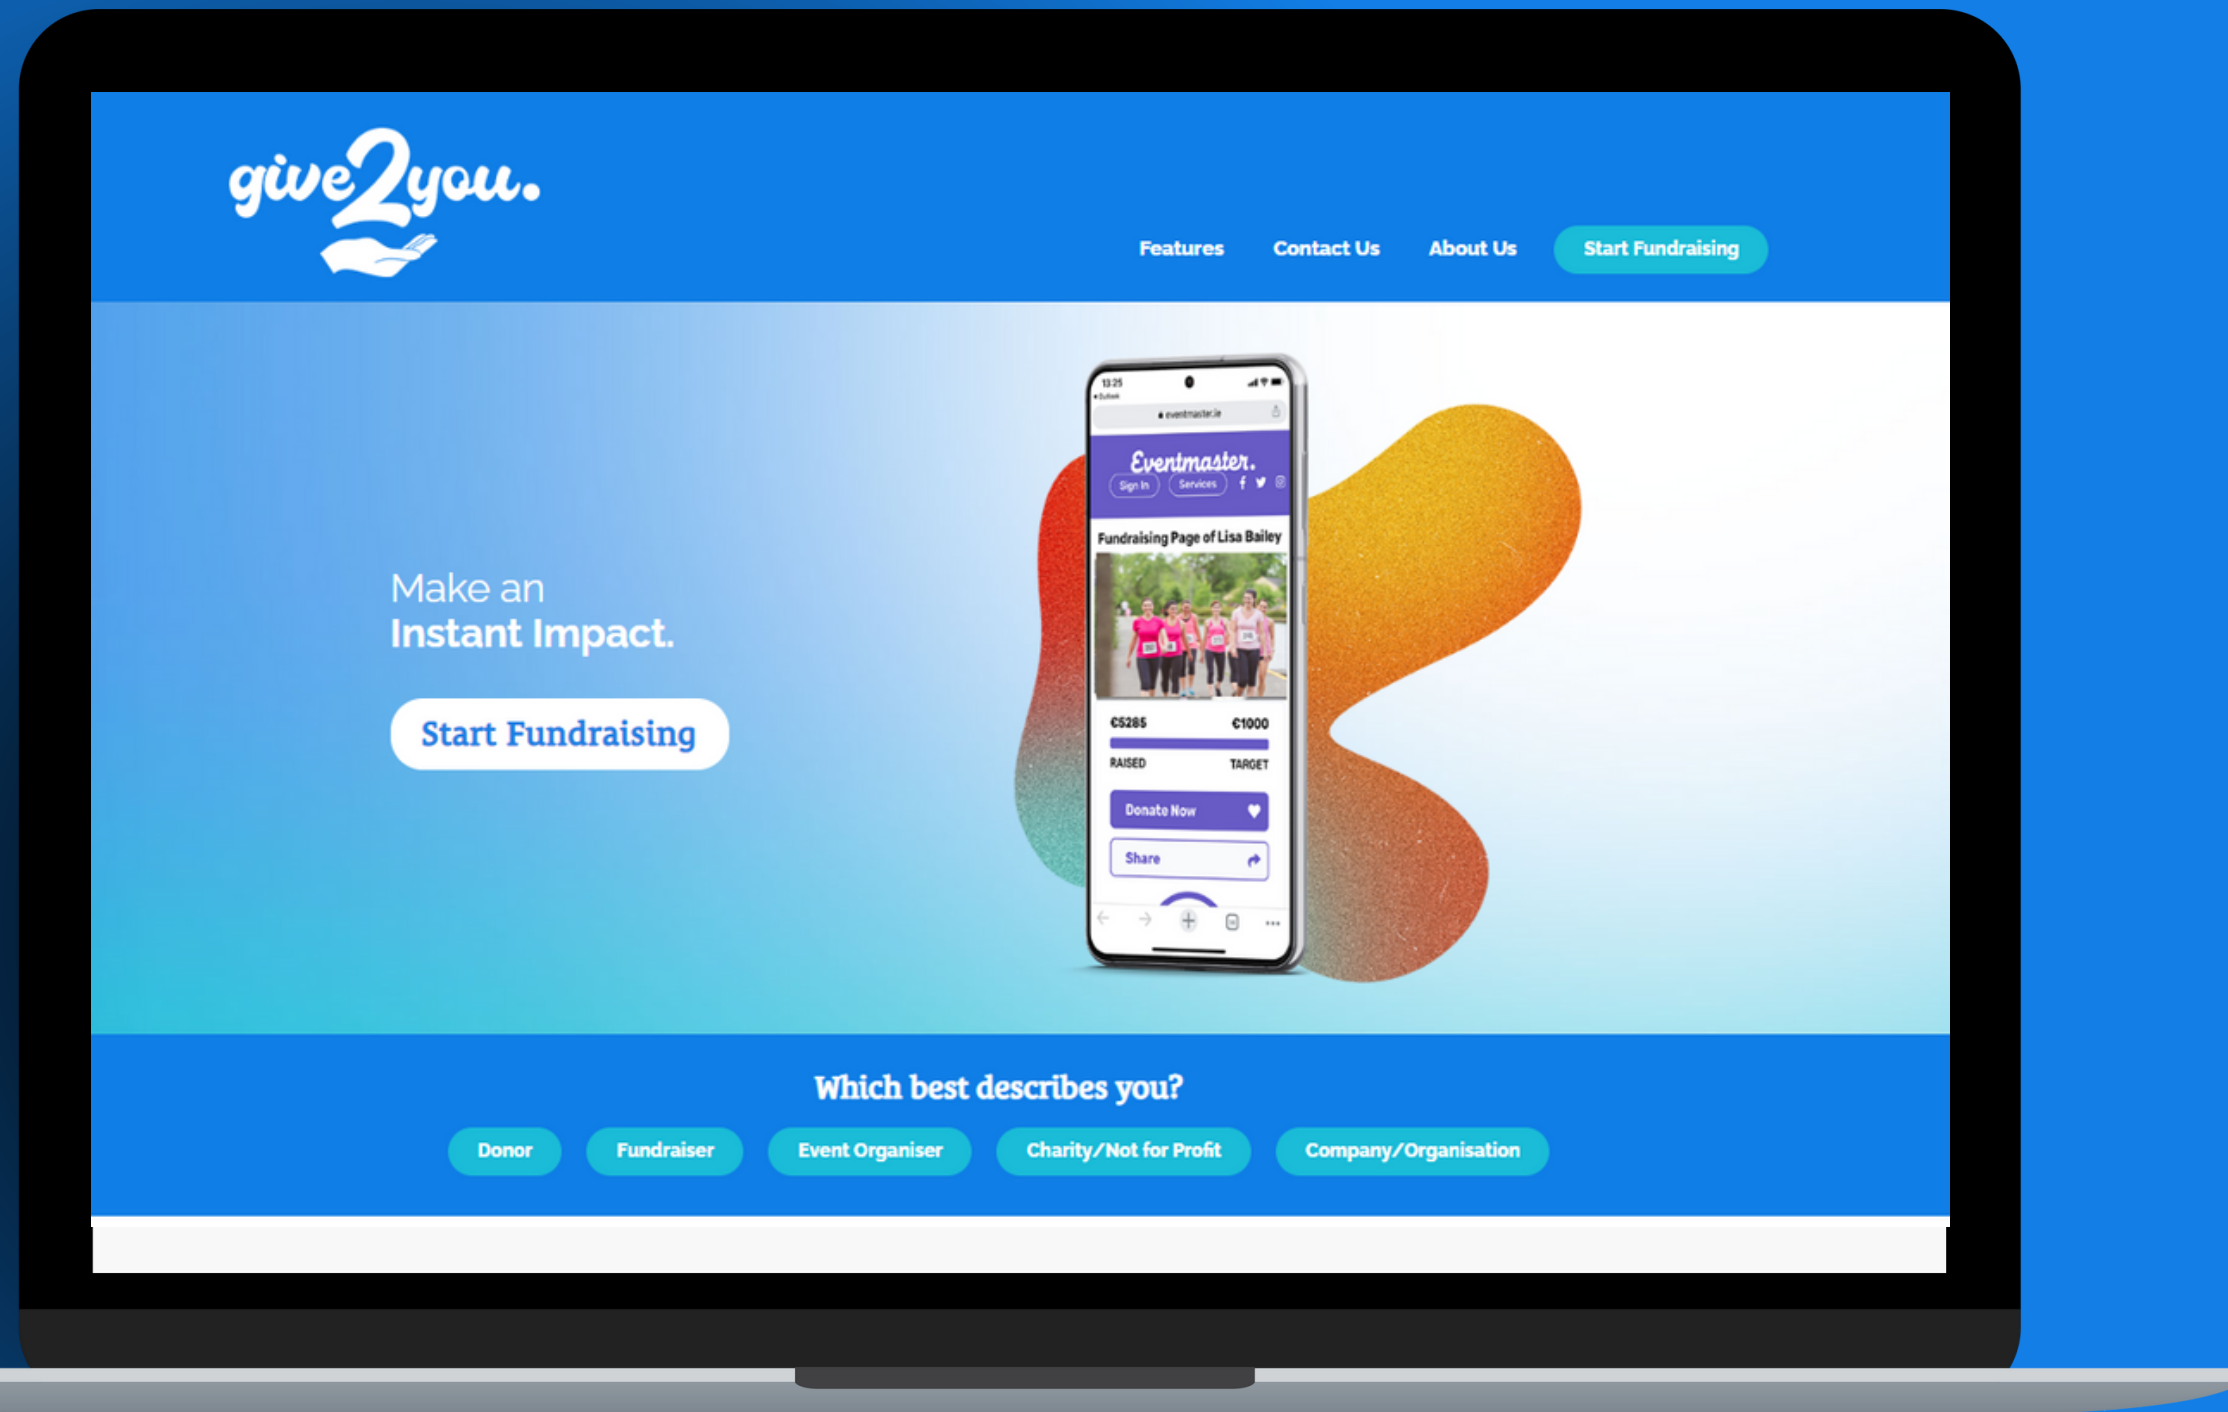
give2you.

Features Contact Us About Us Start Fundraising

Make an
Instant Impact.

Start Fundraising

13:25
eventmaster.ie
Eventmaster.
Sign In Services
Fundraising Page of Lisa Bailey
€5285 €1000
RAISED TARGET
Donate Now
Share

Which best describes you?

Donor Fundraiser Event Organiser Charity/Not for Profit Company/Organisation